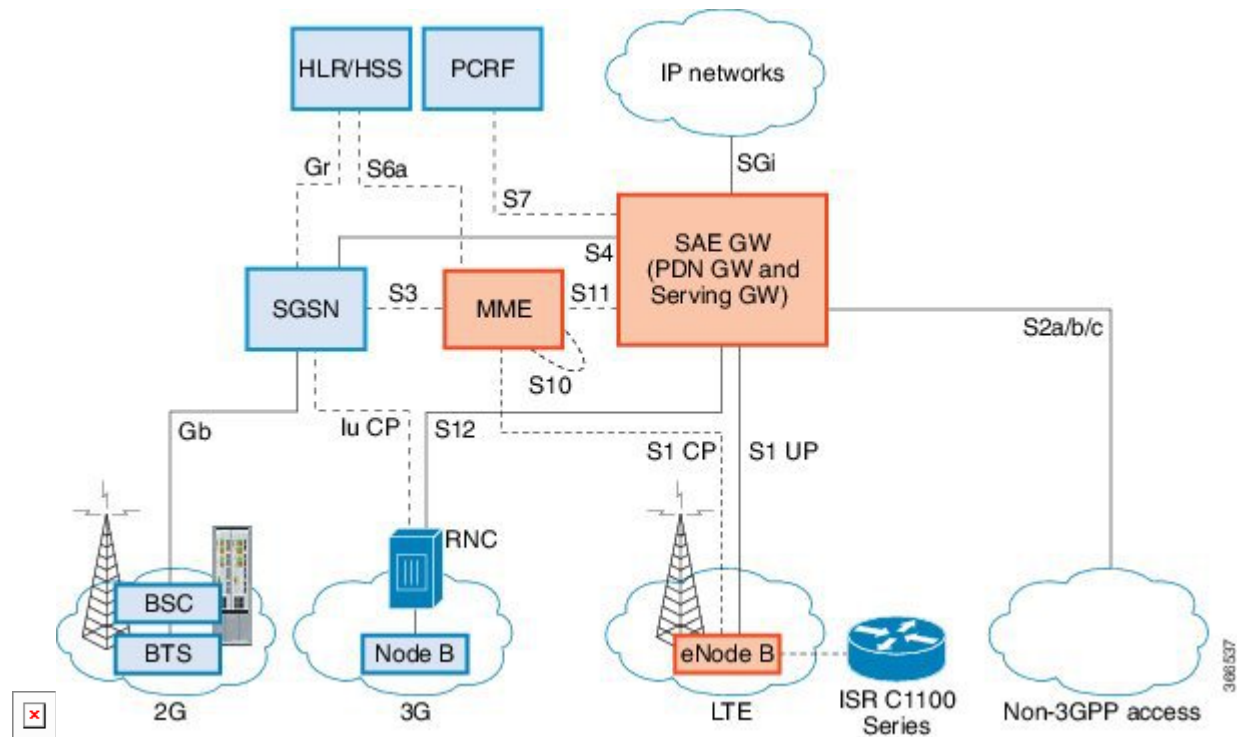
HLR/HSS

PCRF

IP networks

Gr

S6a

SGi

S7

SAE GW (PDN GW and Serving GW)

S4

SGSN

S3

MME

S11

S2a/b/c

S10

Gb

Iu CP

S12

S1 CP

S1 UP

RNC

BSC

BTS

Node B

eNode B

ISR C1100 Series

2G

3G

LTE

Non-3GPP access

366537